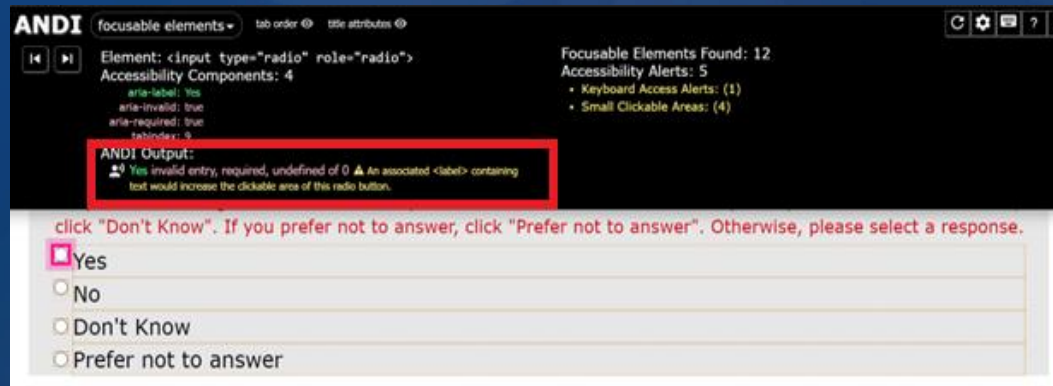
ANDI focusable elements tab order title attributes

Element: <input type="radio" role="radio">
Accessibility Components: 4
aria-label: Yes
aria-invalid: true
aria-required: true
tabindex: 9

Focusable Elements Found: 12
Accessibility Alerts: 5
• Keyboard Access Alerts: (1)
• Small Clickable Areas: (4)

ANDI Output:
Yes invalid entry, required, undefined of 0 ⚠ An associated <label> containing text would increase the clickable area of this radio button.

click "Don't Know". If you prefer not to answer, click "Prefer not to answer". Otherwise, please select a response.

Yes
No
Don't Know
Prefer not to answer